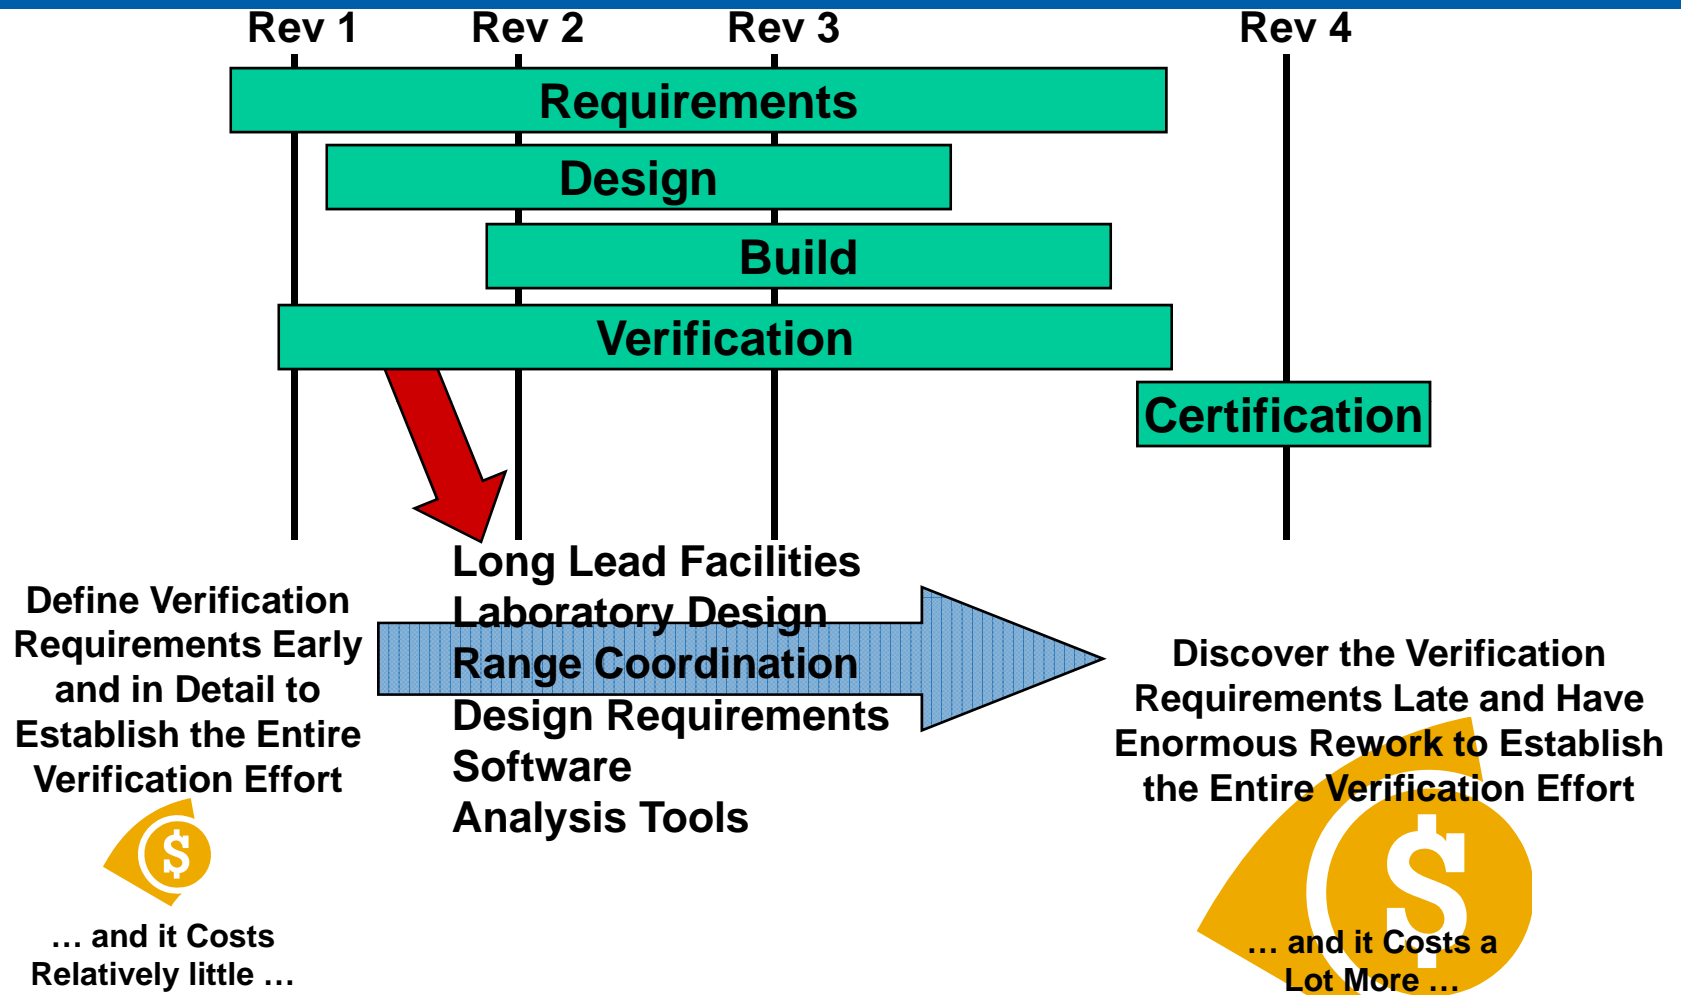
Rev 1
Rev 2
Rev 3
Rev 4

Requirements
Design
Build
Verification
Certification

Long Lead Facilities
Laboratory Design
Range Coordination
Design Requirements
Software
Analysis Tools

Define Verification Requirements Early and in Detail to Establish the Entire Verification Effort

… and it Costs Relatively little …

Discover the Verification Requirements Late and Have Enormous Rework to Establish the Entire Verification Effort

… and it Costs a Lot More …